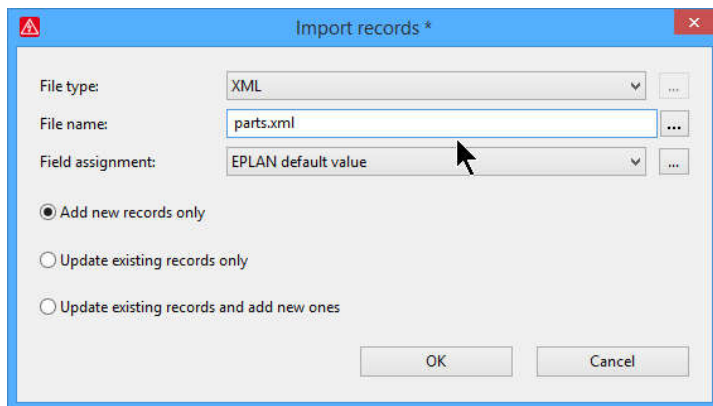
Import records *

File type: XML ...

File name: parts.xml ...

Field assignment: EPLAN default value ...

Add new records only

Update existing records only

Update existing records and add new ones

OK

Cancel